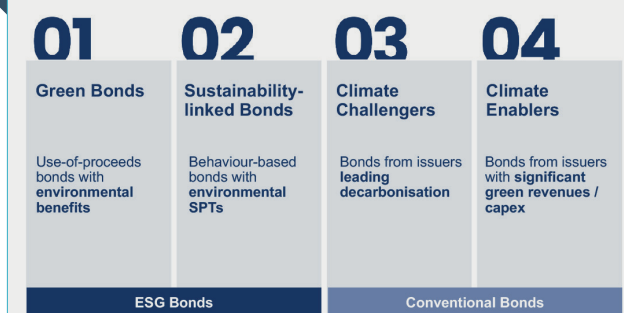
01

Green Bonds

Use-of-proceeds bonds with **environmental benefits**

02

Sustainability-linked Bonds

Behaviour-based bonds with **environmental SPTs**

03

Climate Challengers

Bonds from issuers **leading decarbonisation**

04

Climate Enablers

Bonds from issuers with **significant green revenues / capex**

ESG Bonds

Conventional Bonds